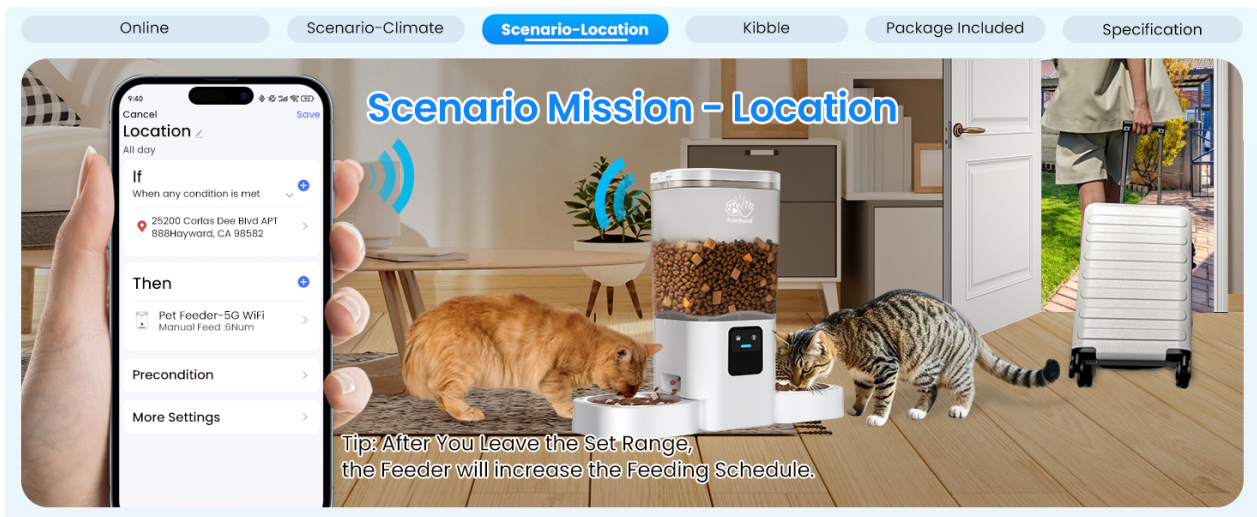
Online
Scenario-Climate
Scenario-Location
Kibble
Package Included
Specification

Scenario Mission - Location

9:40
Cancel
Save
Location
All day

If
When any condition is met

25200 Corlas Dee Blvd APT 888Hayward, CA 98582

Then

Pet Feeder-5G WiFi
Manual Feed :6Num

Precondition

More Settings

Tip: After You Leave the Set Range, the Feeder will increase the Feeding Schedule.